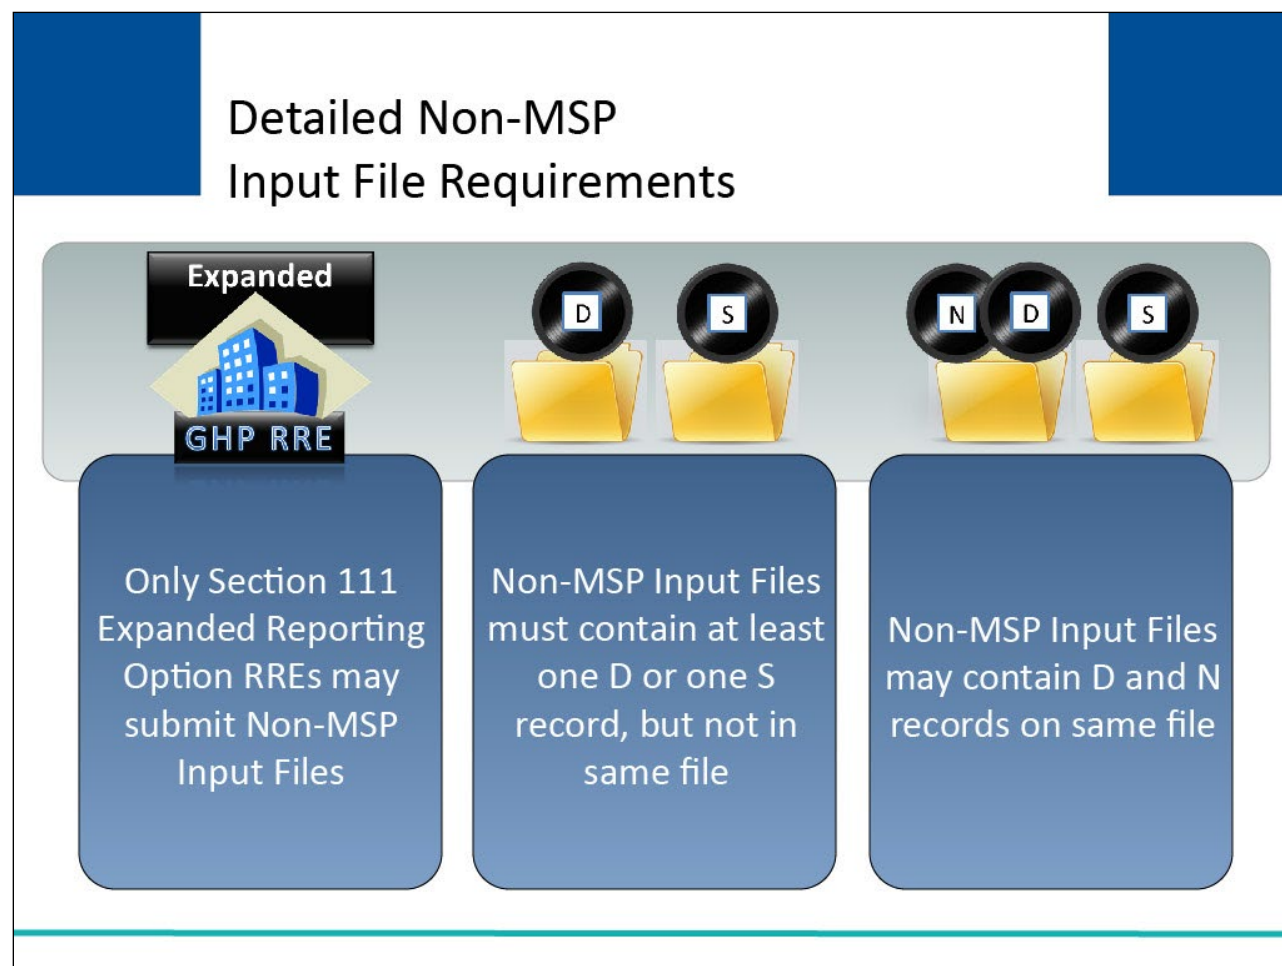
Detailed Non-MSP Input File Requirements

Expanded

GHP RRE

D

S

N

D

S

Only Section 111 Expanded Reporting Option RREs may submit Non-MSP Input Files

Non-MSP Input Files must contain at least one D or one S record, but not in same file

Non-MSP Input Files may contain D and N records on same file